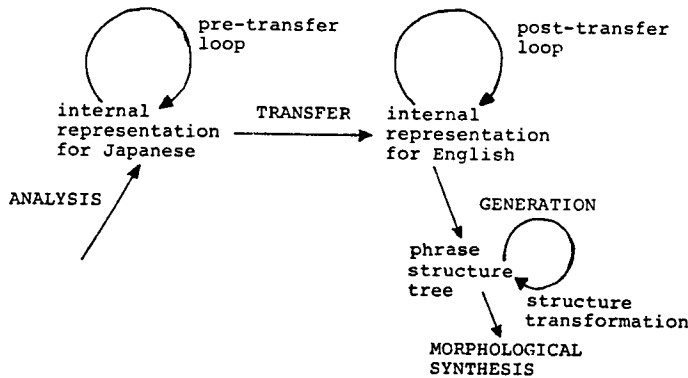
pre-transfer loop

post-transfer loop

internal representation for Japanese

TRANSFER

internal representation for English

ANALYSIS

GENERATION

phrase structure tree

structure transformation

MORPHOLOGICAL SYNTHESIS